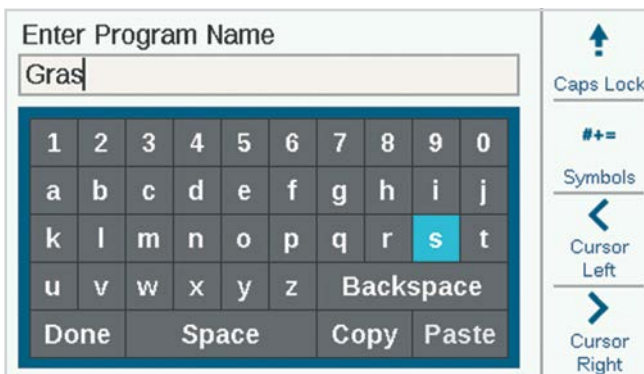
Enter Program Name

Gras

| 1 | 2 | 3 | 4 | 5 | 6 | 7 | 8 | 9 | 0 |
|---|---|---|---|---|---|---|---|---|---|
| a | b | c | d | e | f | g | h | i | j |
| k | l | m | n | o | p | q | r | s | t |
| u | v | w | x | y | z | Backspace | | | |
| Done | Space | | | | | Copy | Paste | | |

Caps Lock

#+=

Symbols

Cursor Left

Cursor Right